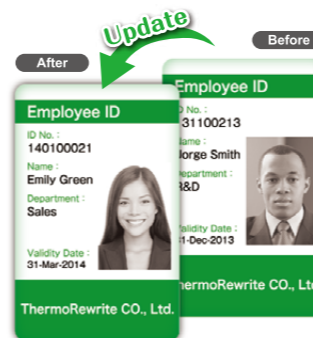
Update

After

Before

Employee ID

ID No. :
140100021

Name :
Emily Green

Department :
Sales

Validity Date :
31-Mar-2014

ThermoRewrite CO., Ltd.

Employee ID

ID No. :
131100213

Name :
Jorge Smith

Department :
R&D

Validity Date :
31-Dec-2013

ThermoRewrite CO., Ltd.